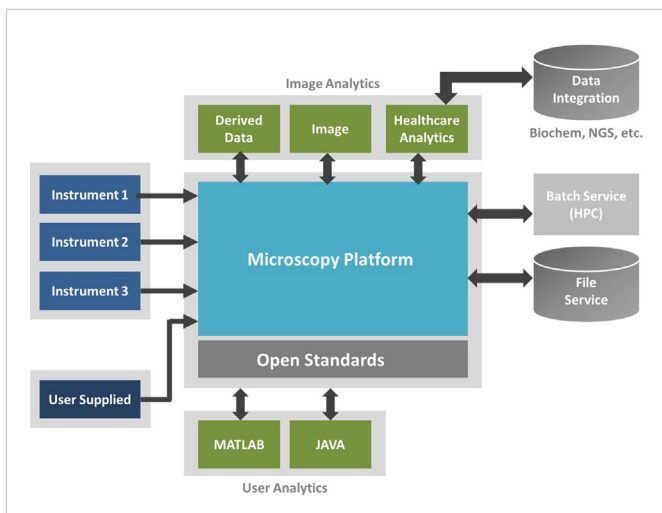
Image Analytics

Derived Data

Image

Healthcare Analytics

Data Integration

Biochem, NGS, etc.

Instrument 1

Instrument 2

Instrument 3

Microscopy Platform

Batch Service (HPC)

File Service

Open Standards

User Supplied

MATLAB

JAVA

User Analytics